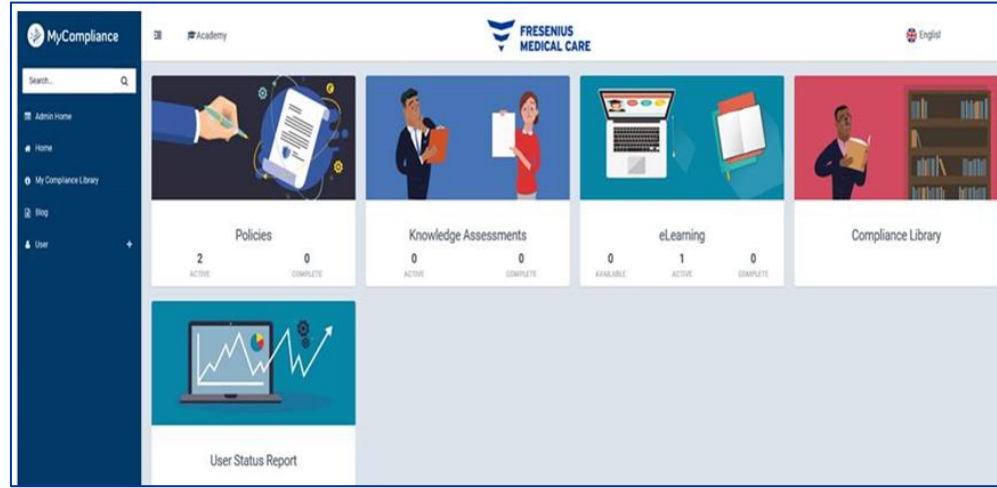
MyCompliance

Search...

Admin Home

Home

My Compliance Library

Blog

User +

Academy

FRESENIUS MEDICAL CARE

English

Policies
2 ACTIVE
0 COMPLETE

Knowledge Assessments
0 ACTIVE
0 COMPLETE

eLearning
0 AVAILABLE
1 ACTIVE
0 COMPLETE

Compliance Library

User Status Report